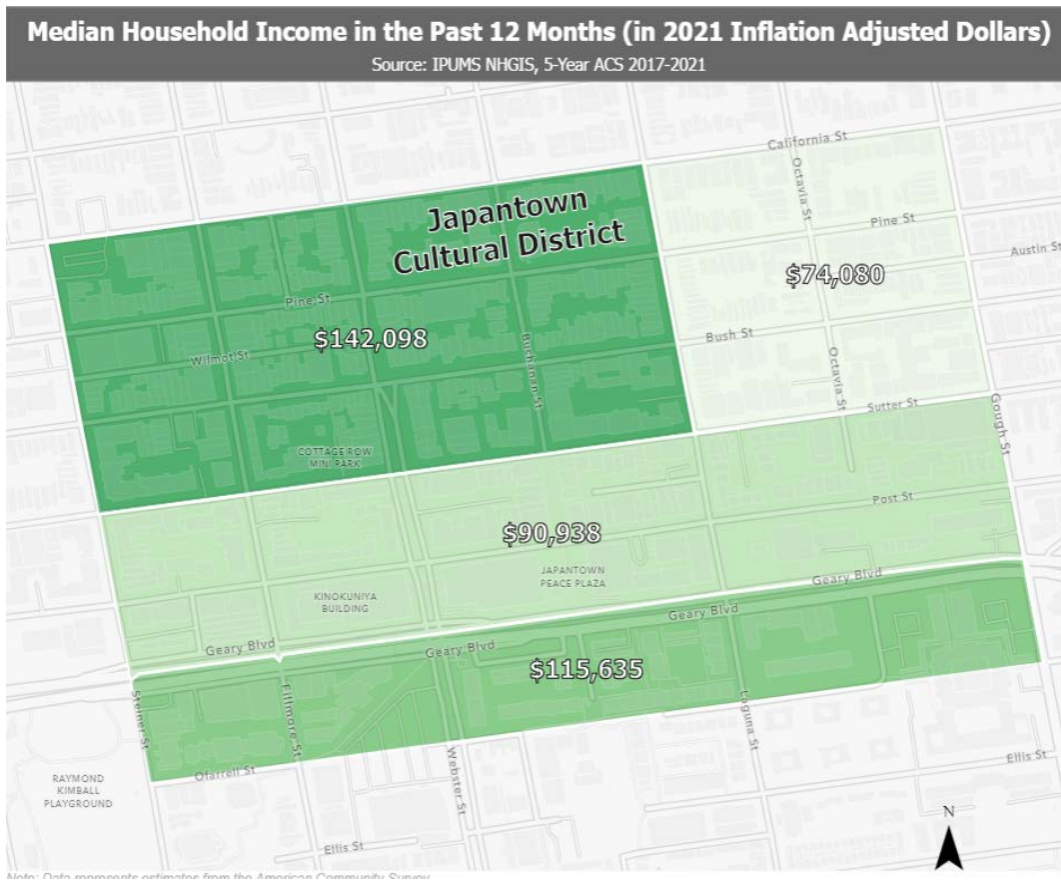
Median Household Income in the Past 12 Months (in 2021 Inflation Adjusted Dollars)
Source: IPUMS NHGIS, 5-Year ACS 2017-2021

California St
Octavia St
Pine St
Austin St
Japantown Cultural District
$74,080
Pine St
$142,098
Wilmot St
Buchanan St
Bush St
Octavia St
Sutter St
Gough St
COTTAGE ROW MINI PARK
Post St
$90,938
JAPANTOWN PEACE PLAZA
KINOKUNIYA BUILDING
Geary Blvd
Geary Blvd
Geary Blvd
Geary Blvd
$115,635
Steiner St
Fillmore St
Webster St
Laguna St
Ellis St
RAYMOND KIMBALL PLAYGROUND
Ofarrell St
Ellis St
N
Note: Data represents estimates from the American Community Survey